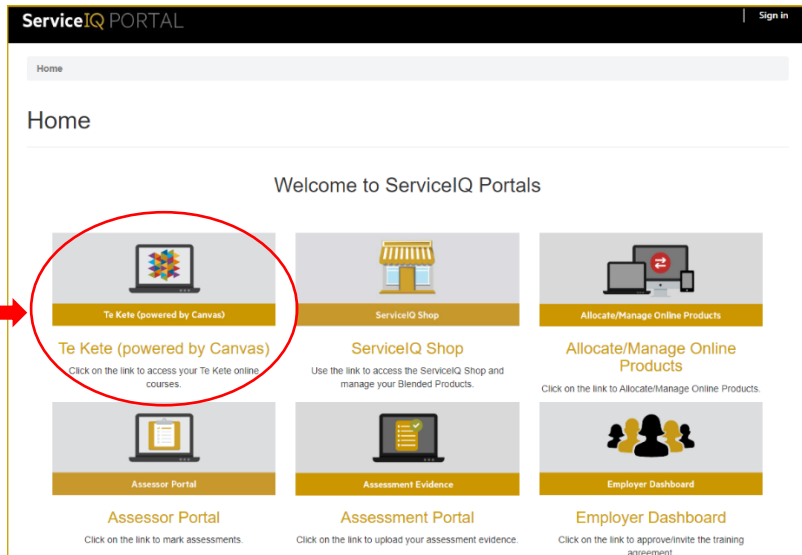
ServiceIQ PORTAL

Sign in

Home

Home

Welcome to ServiceIQ Portals

Te Kete (powered by Canvas)

Te Kete (powered by Canvas)

Click on the link to access your Te Kete online courses.

ServiceIQ Shop

ServiceIQ Shop

Use the link to access the ServiceIQ Shop and manage your Blended Products.

Allocate/Manage Online Products

Allocate/Manage Online Products

Click on the link to Allocate/Manage Online Products.

Assessor Portal

Assessor Portal

Click on the link to mark assessments.

Assessment Evidence

Assessment Portal

Click on the link to upload your assessment evidence.

Employer Dashboard

Employer Dashboard

Click on the link to approve/invite the training agreement.